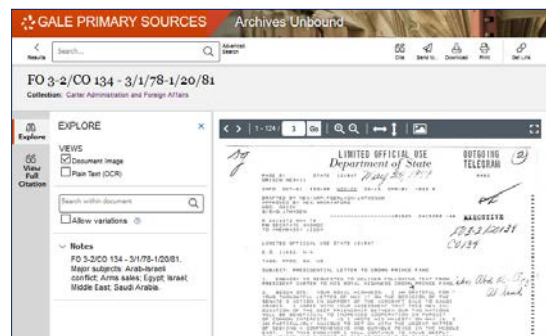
GALE PRIMARY SOURCES Archives Unbound

Results Search... Advanced Search Cite Send to Download Print Get Link

FO 3-2/CO 134 - 3/1/78-1/20/81

Collection: Carter Administration and Foreign Affairs

Explore

View Full Citation

EXPLORE

VIEWS

Document Image

Plain Text (OCR)

Search within document

Allow variations

Notes

FO 3-2/CO 134 - 3/1/78-1/20/81. Major subjects: Arab-Israeli conflict; Arms sales; Egypt; Israel; Middle East; Saudi Arabia.

1 - 124 / 3 Go

LIMITED OFFICIAL USE
Department of State
OUTGOING TELEGRAM

May 30 1979

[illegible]

EXECUTIVE
FO 3-2/CO134
CO 134

LIMITED OFFICIAL USE STATE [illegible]

SUBJECT: PRESIDENTIAL LETTER TO CROWN PRINCE FAHD

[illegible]